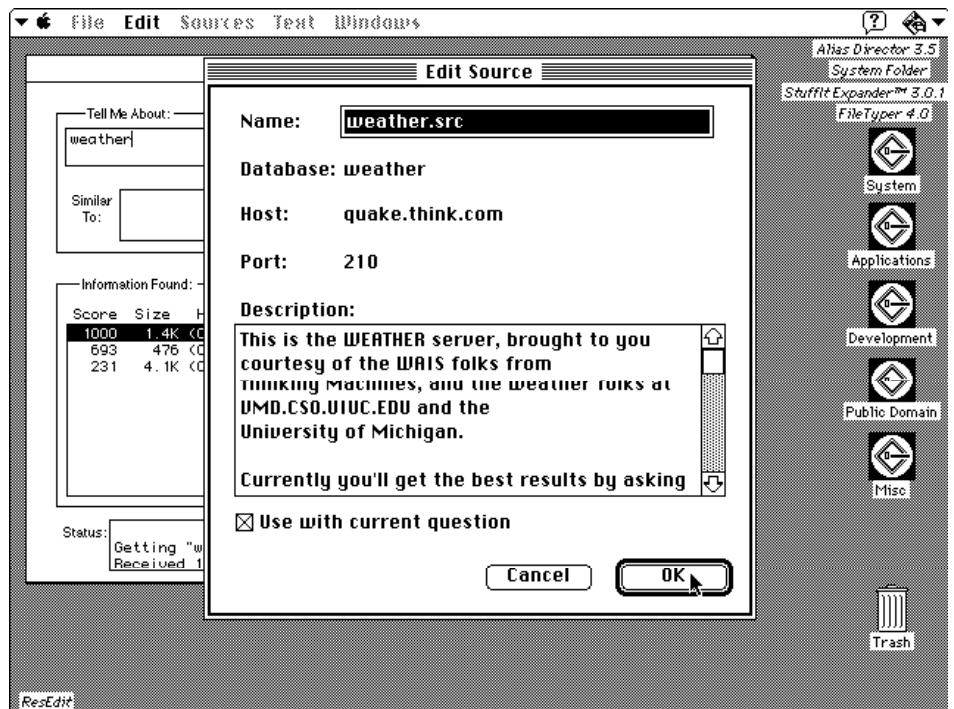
File Edit Sources Text Windows

Alias Director 3.5
System Folder
StuffIt Expander™ 3.0.1
FileTyper 4.0
System
Applications
Development
Public Domain
Misc
Trash
ResEdit

Tell Me About:
weather
Similar To:
Information Found:
Score Size H
1000 1.4K (
693 476 (
231 4.1K (
Status:
Getting "w
Received 1

Edit Source

Name: weather.src

Database: weather

Host: quake.think.com

Port: 210

Description:
This is the WEATHER server, brought to you courtesy of the WAIS folks from Thinking Machines, and the weather folks at UMD.CSO.UIUC.EDU and the University of Michigan.

Currently you'll get the best results by asking

☒ Use with current question

Cancel
OK